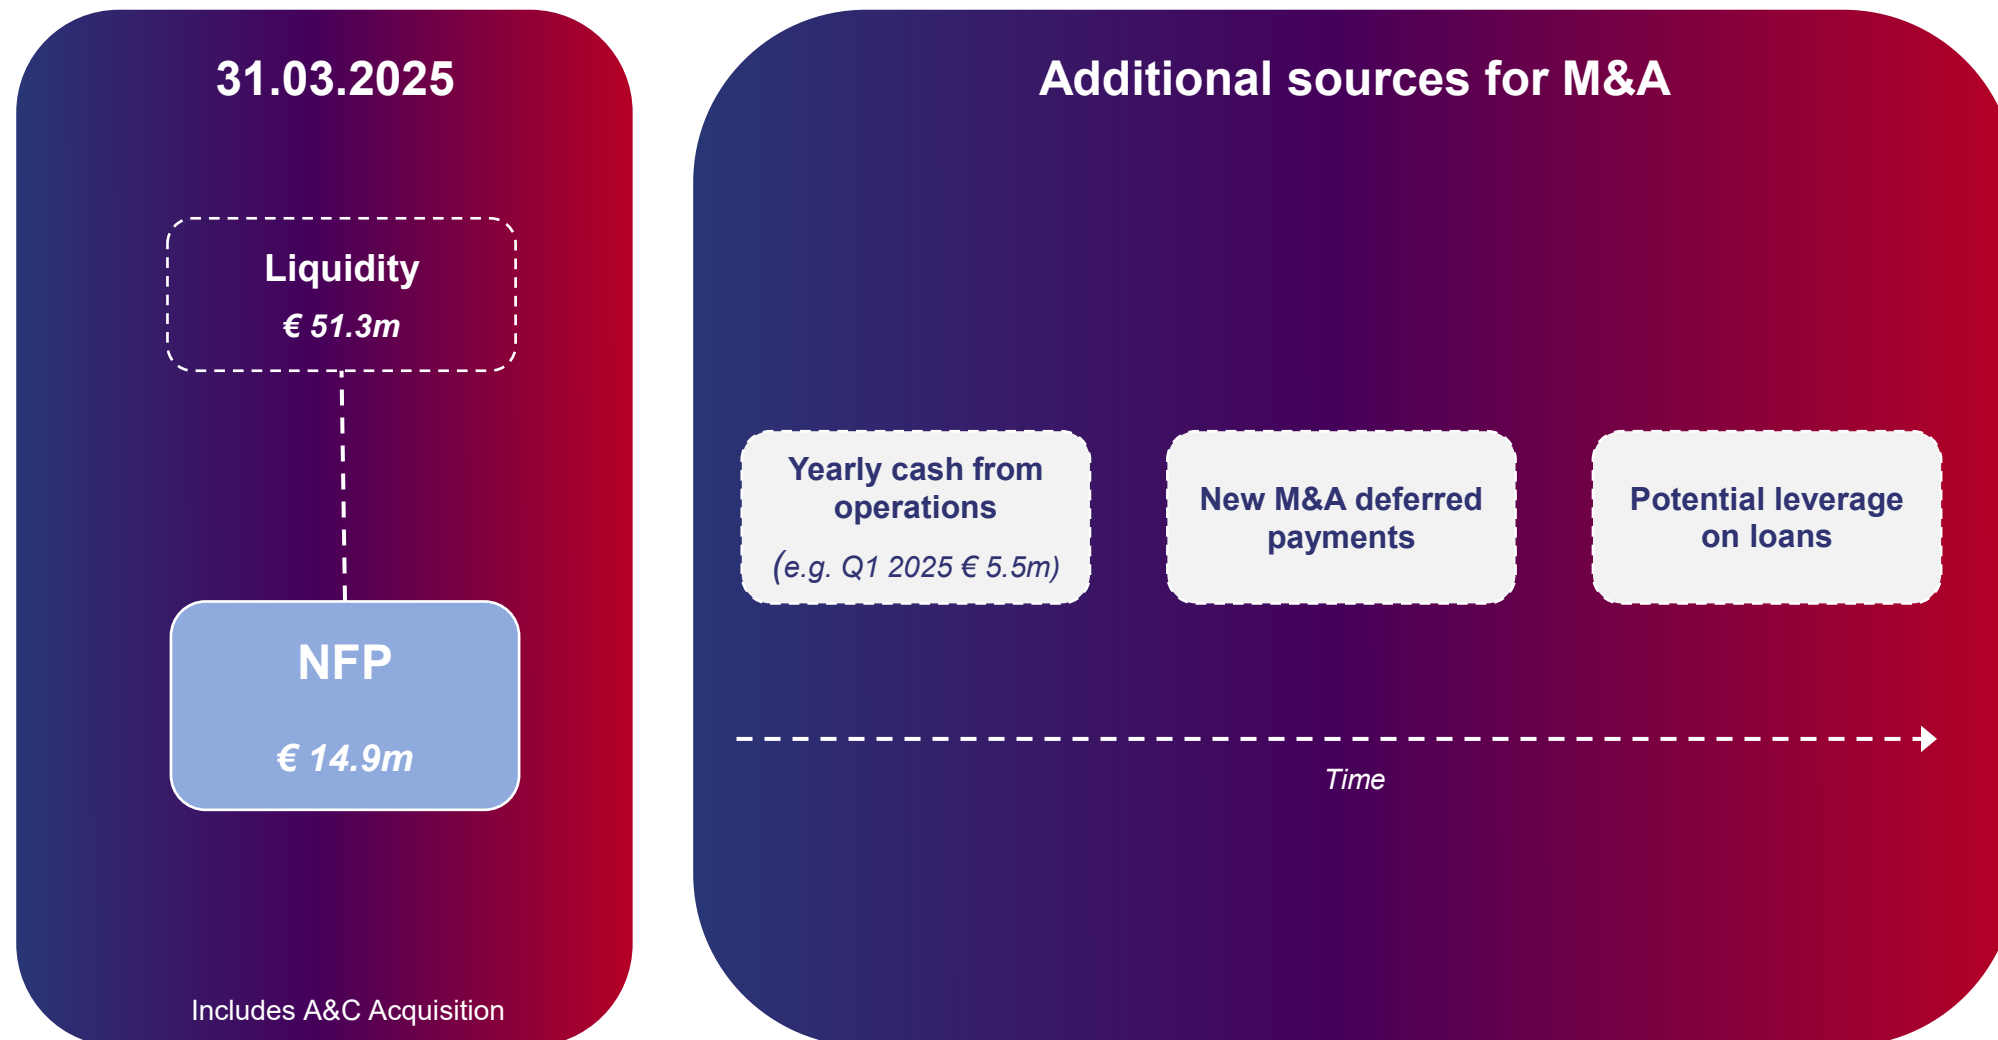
31.03.2025

Liquidity

€ 51.3m

NFP

€ 14.9m

Includes A&C Acquisition

Additional sources for M&A

Yearly cash from operations

(e.g. Q1 2025 € 5.5m)

New M&A deferred payments

Potential leverage on loans

Time